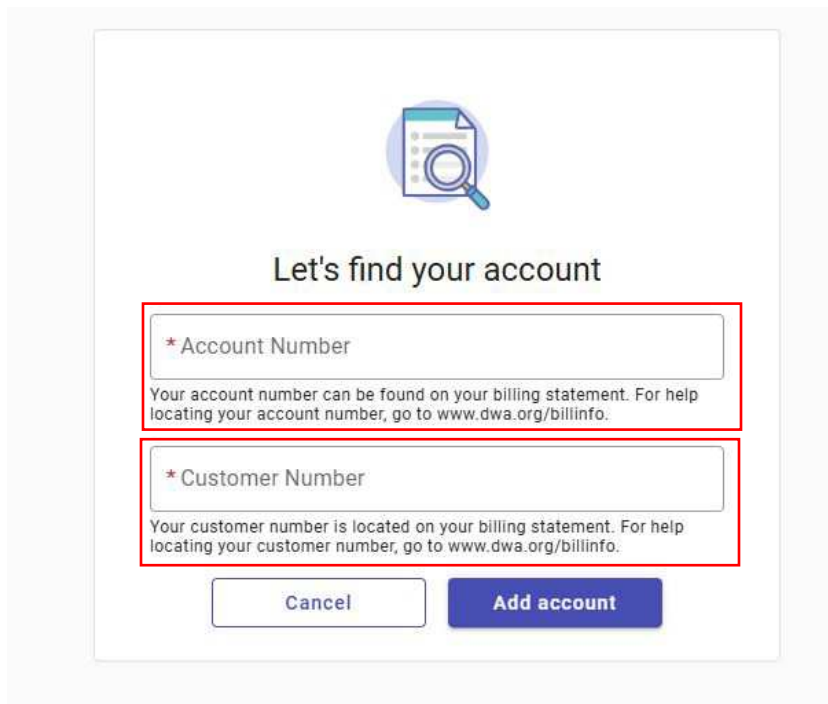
Let's find your account

* Account Number

Your account number can be found on your billing statement. For help locating your account number, go to www.dwa.org/billinfo.

* Customer Number

Your customer number is located on your billing statement. For help locating your customer number, go to www.dwa.org/billinfo.

Cancel

Add account